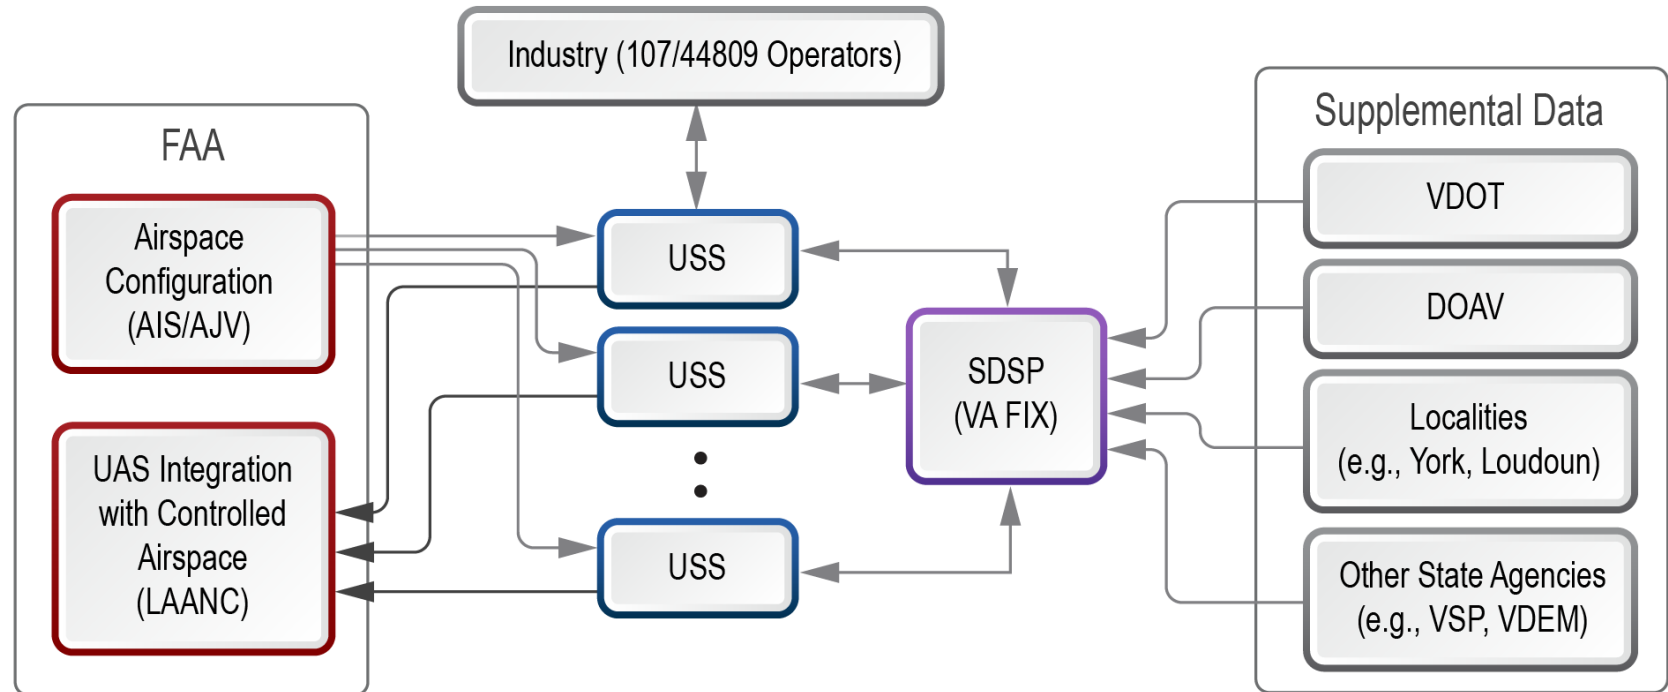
Industry (107/44809 Operators)

FAA

Airspace Configuration (AIS/AJV)

UAS Integration with Controlled Airspace (LAANC)

USS

USS

USS

SDSP (VA FIX)

Supplemental Data

VDOT

DOAV

Localities (e.g., York, Loudoun)

Other State Agencies (e.g., VSP, VDEM)